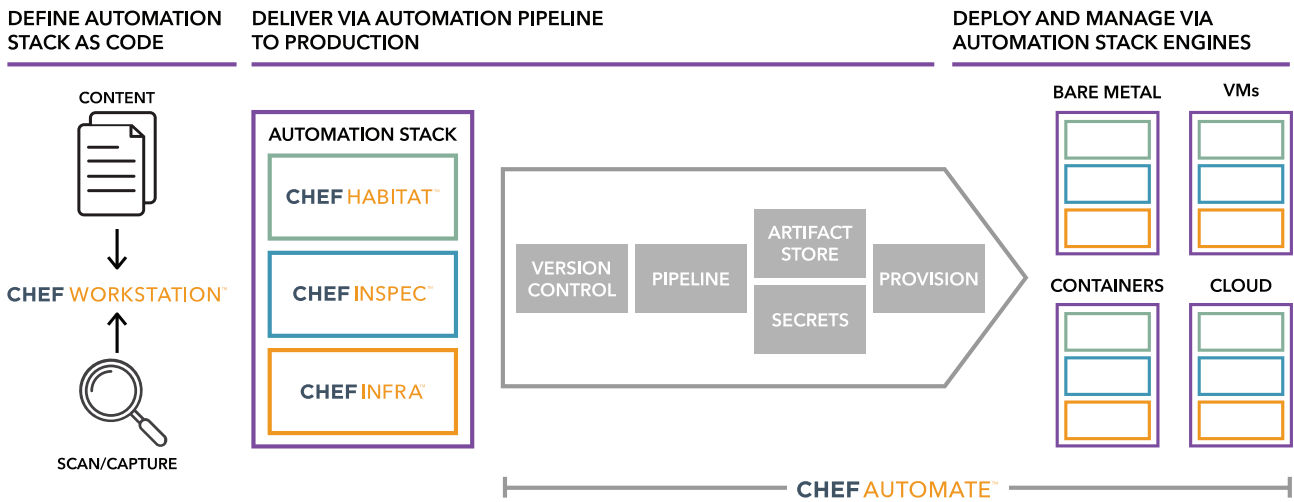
DEFINE AUTOMATION STACK AS CODE

DELIVER VIA AUTOMATION PIPELINE TO PRODUCTION

DEPLOY AND MANAGE VIA AUTOMATION STACK ENGINES

CONTENT

CHEF WORKSTATION™

SCAN/CAPTURE

AUTOMATION STACK

CHEF HABITAT™

CHEF INSPEC™

CHEF INFRA™

VERSION CONTROL

PIPELINE

ARTIFACT STORE

SECRETS

PROVISION

BARE METAL

VMs

CONTAINERS

CLOUD

CHEF AUTOMATE™